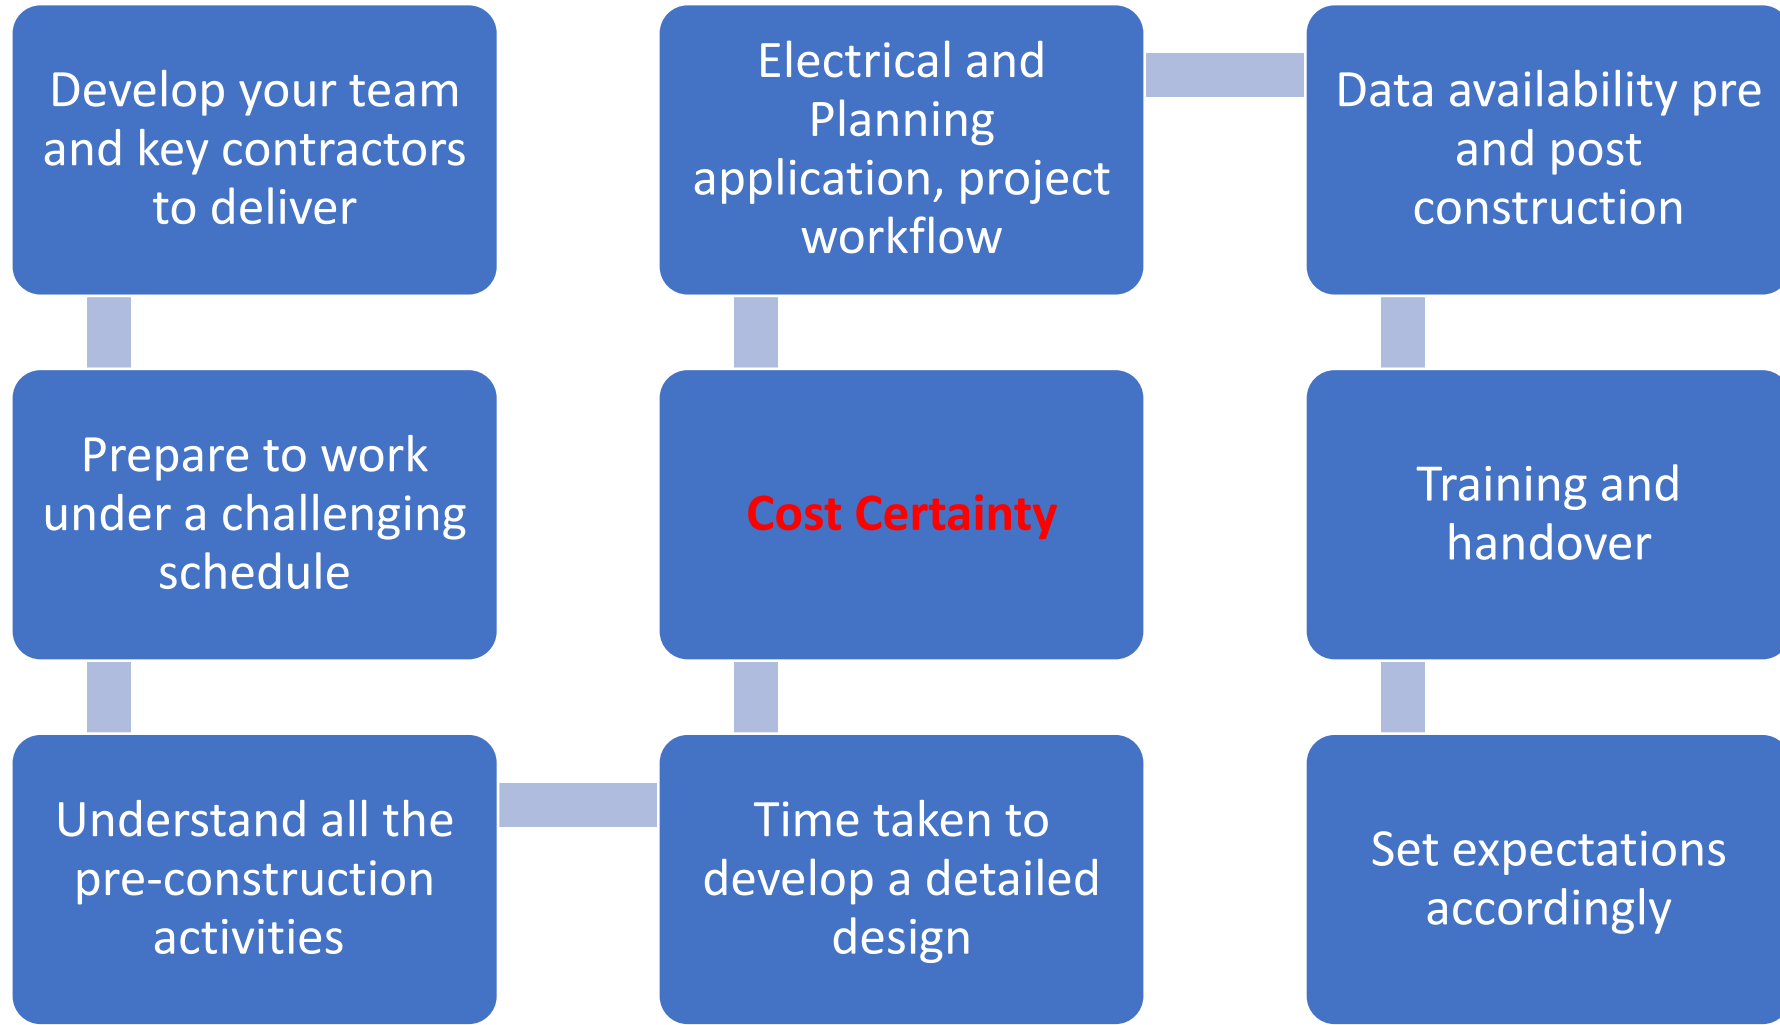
Develop your team and key contractors to deliver

Prepare to work under a challenging schedule

Understand all the pre-construction activities

Electrical and Planning application, project workflow

Cost Certainty

Time taken to develop a detailed design

Data availability pre and post construction

Training and handover

Set expectations accordingly